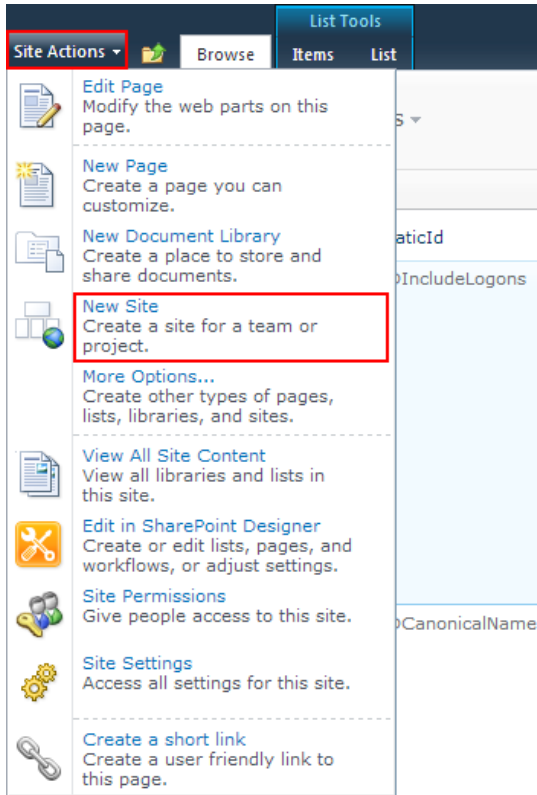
Site Actions

Browse

List Tools

Items

List

Edit Page
Modify the web parts on this page.

New Page
Create a page you can customize.

New Document Library
Create a place to store and share documents.

New Site
Create a site for a team or project.

More Options...
Create other types of pages, lists, libraries, and sites.

View All Site Content
View all libraries and lists in this site.

Edit in SharePoint Designer
Create or edit lists, pages, and workflows, or adjust settings.

Site Permissions
Give people access to this site.

Site Settings
Access all settings for this site.

Create a short link
Create a user friendly link to this page.

aticId

IncludeLogons

CanonicalName